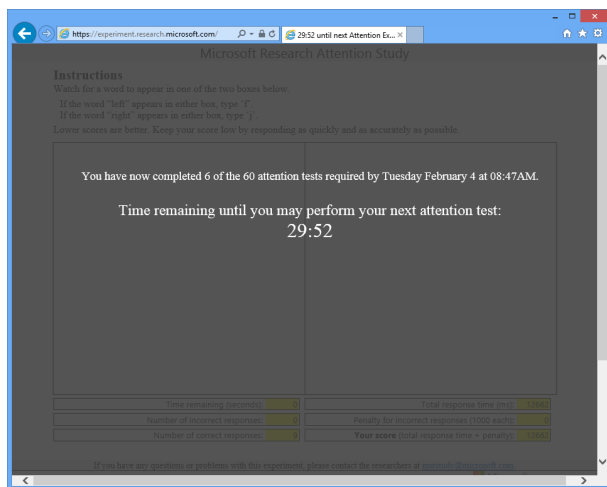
https://experiment.research.microsoft.com/

29:52 until next Attention Ex...

Microsoft Research Attention Study

Instructions

Watch for a word to appear in one of the two boxes below.

If the word "left" appears in either box, type 'f'.
If the word "right" appears in either box, type 'j'.

Lower scores are better. Keep your score low by responding as quickly and as accurately as possible.

You have now completed 6 of the 60 attention tests required by Tuesday February 4 at 08:47AM.

Time remaining until you may perform your next attention test:
29:52

| Time remaining (seconds): | 0 | Total response time (ms): | 12660 |
|---|---|---|---|
| Number of incorrect responses: | 0 | Penalty for incorrect responses (1000 each): | 0 |
| Number of correct responses: | 0 | Your score (total response time + penalty): | 12660 |

If you have any questions or problems with this experiment, please contact the researchers at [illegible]